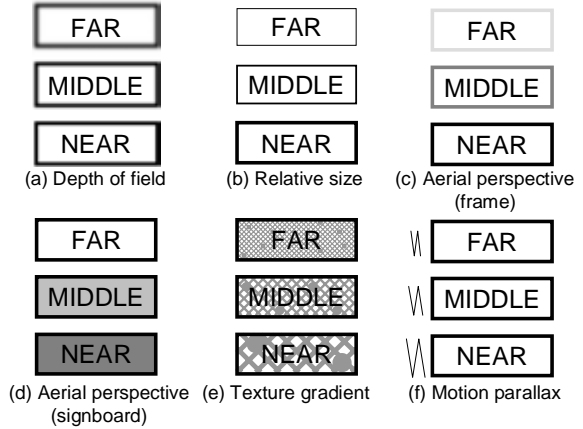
FAR

MIDDLE

NEAR

(a) Depth of field

FAR

MIDDLE

NEAR

(b) Relative size

FAR

MIDDLE

NEAR

(c) Aerial perspective (frame)

FAR

MIDDLE

NEAR

(d) Aerial perspective (signboard)

FAR

MIDDLE

NEAR

(e) Texture gradient

FAR

MIDDLE

NEAR

(f) Motion parallax